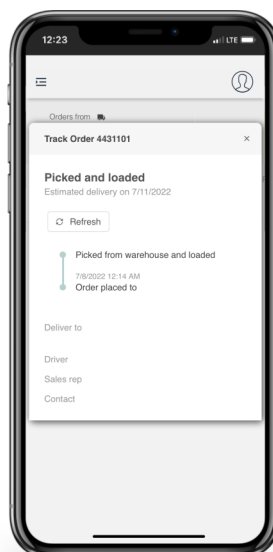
12:23

LTE

Orders from

Track Order 4431101

×

Picked and loaded

Estimated delivery on 7/11/2022

Refresh

Picked from warehouse and loaded

7/8/2022 12:14 AM

Order placed to

Deliver to

Driver

Sales rep

Contact